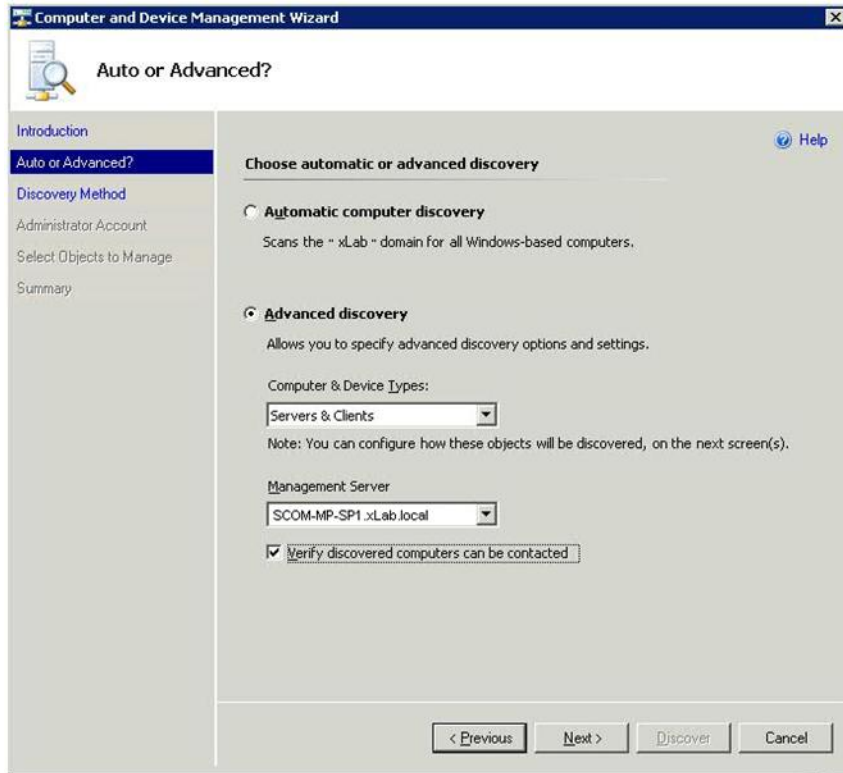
Computer and Device Management Wizard

Auto or Advanced?

Introduction
Auto or Advanced?
Discovery Method
Administrator Account
Select Objects to Manage
Summary

Help

Choose automatic or advanced discovery

Automatic computer discovery

Scans the " xLab " domain for all Windows-based computers.

Advanced discovery

Allows you to specify advanced discovery options and settings.

Computer & Device Types:

Servers & Clients

Note: You can configure how these objects will be discovered, on the next screen(s).

Management Server

SCOM-MP-SP1.xLab.local

Verify discovered computers can be contacted

< Previous | Next > | Discover | Cancel